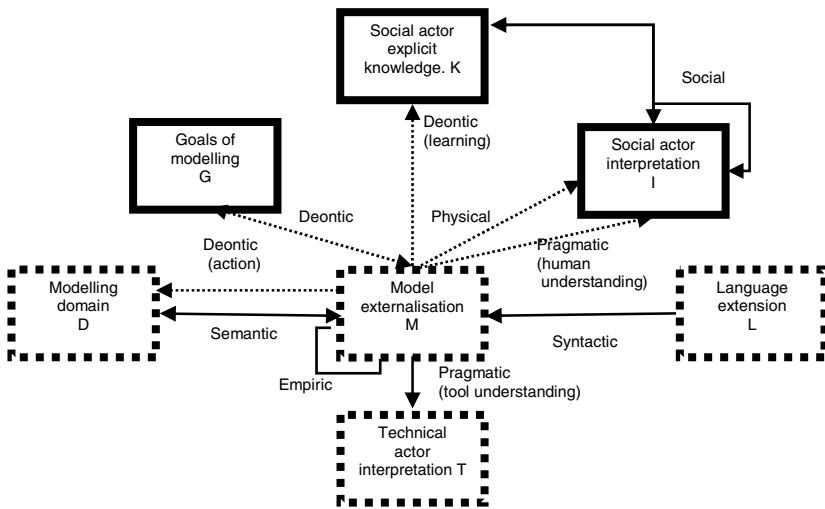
Social actor explicit knowledge. K

Social

Deontic (learning)

Goals of modelling G

Social actor interpretation I

Deontic

Physical

Deontic (action)

Pragmatic (human understanding)

Modelling domain D

Model externalisation M

Language extension L

Semantic

Syntactic

Empiric

Pragmatic (tool understanding)

Technical actor interpretation T